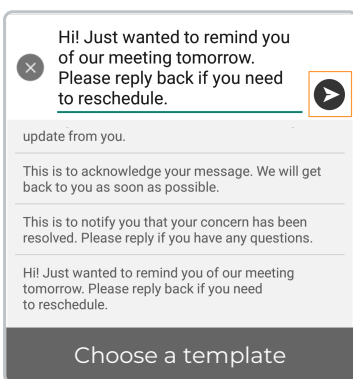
Hi! Just wanted to remind you of our meeting tomorrow. Please reply back if you need to reschedule.

update from you.

This is to acknowledge your message. We will get back to you as soon as possible.

This is to notify you that your concern has been resolved. Please reply if you have any questions.

Hi! Just wanted to remind you of our meeting tomorrow. Please reply back if you need to reschedule.

Choose a template